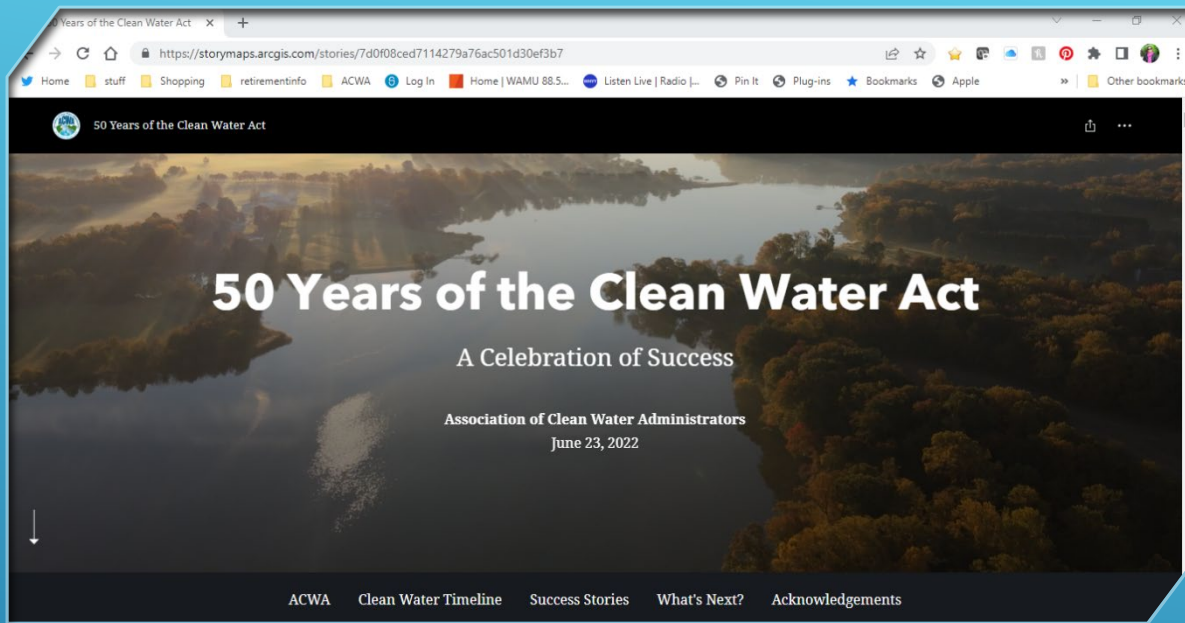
0 Years of the Clean Water Act ×

https://storymaps.arcgis.com/stories/7d0f08ced7114279a76ac501d30ef3b7

Home stuff Shopping retirementinfo ACWA Log In Home | WAMU 88.5... Listen Live | Radio |... Pin It Plug-ins Bookmarks Apple » Other bookmarks

50 Years of the Clean Water Act

50 Years of the Clean Water Act

A Celebration of Success

Association of Clean Water Administrators
June 23, 2022

ACWA Clean Water Timeline Success Stories What's Next? Acknowledgements